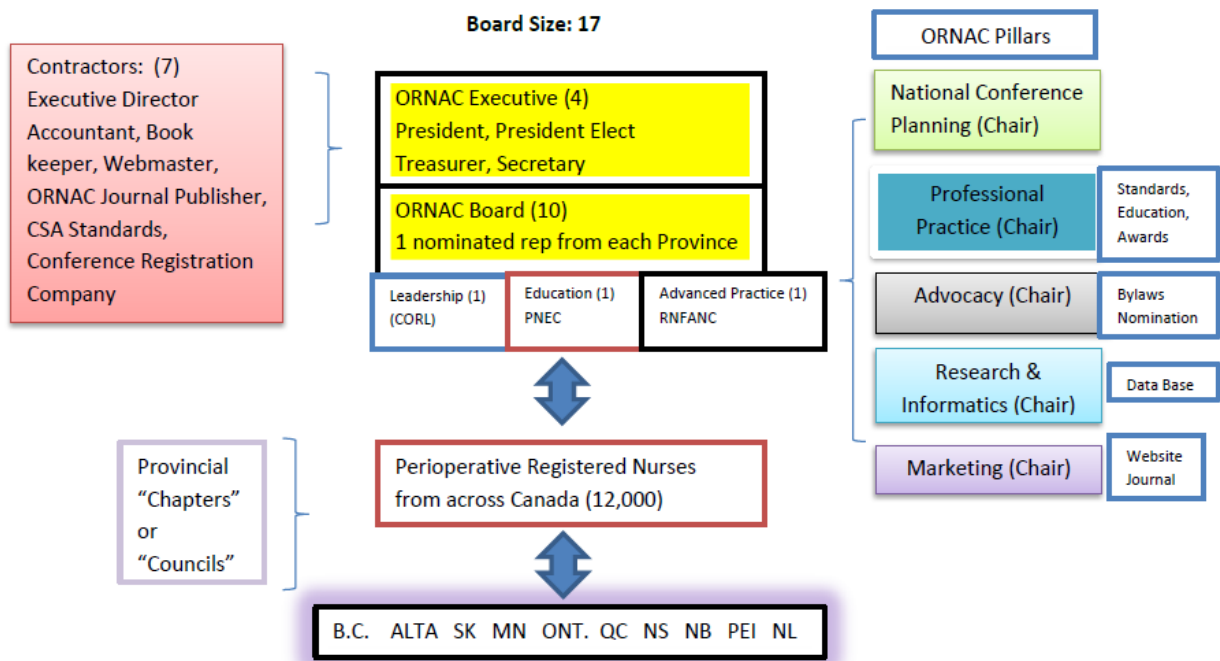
Board Size: 17

Contractors: (7)
Executive Director
Accountant, Book keeper, Webmaster, ORNAC Journal Publisher, CSA Standards, Conference Registration Company

ORNAC Executive (4)
President, President Elect
Treasurer, Secretary

ORNAC Board (10)
1 nominated rep from each Province

Leadership (1)
(CORL)

Education (1)
PNEC

Advanced Practice (1)
RNFANC

Provincial "Chapters" or "Councils"

Perioperative Registered Nurses from across Canada (12,000)

B.C. ALTA SK MN ONT. QC NS NB PEI NL

ORNAC Pillars

National Conference Planning (Chair)

Professional Practice (Chair)

Standards, Education, Awards

Advocacy (Chair)

Bylaws Nomination

Research & Informatics (Chair)

Data Base

Marketing (Chair)

Website Journal